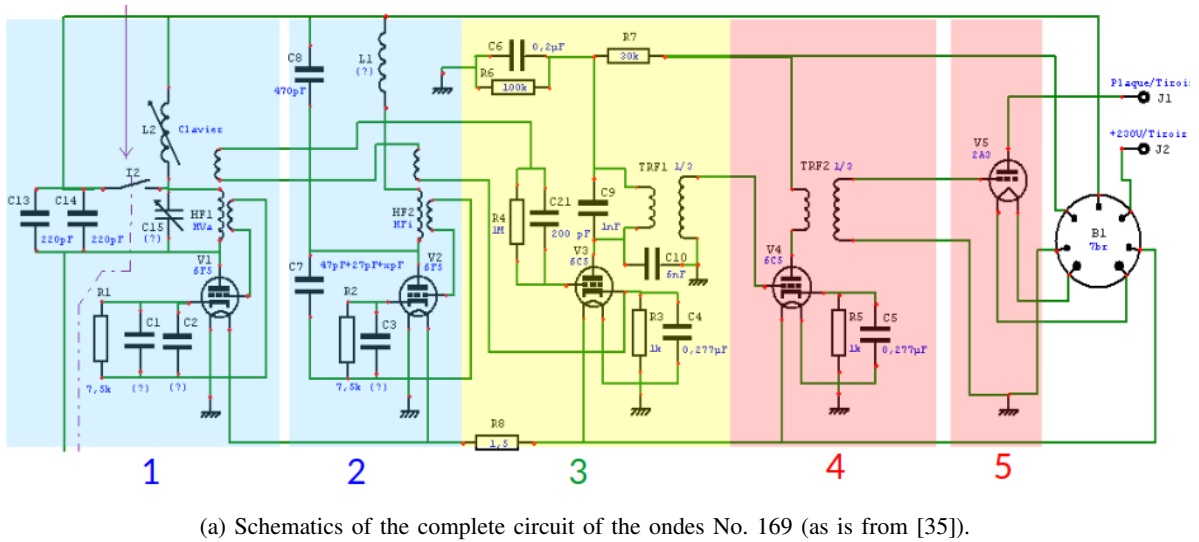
C8
470pF
L1
(?)
C6 0,2µF
R6
100k
R7
30k
Plaque/Tiroir
J1
+230V/Tiroir
J2
L2 Clavier
I2
C13
C14
220pF
220pF
C15
(?)
HF1
MVa
V1
6F5
R1
7,5k
C1
(?)
C2
(?)
C7
47pF+27pF+xpF
HF2
MFi
V2
6F5
R2
7,5k
C3
(?)
R4
1M
C21
200 pF
C9
1nF
TRF1 1/3
V3
6C5
C10
6nF
R3
1k
C4
0,277µF
R8
1,5
TRF2 1/3
V4
6C5
R5
1k
C5
0,277µF
V5
2A3
B1
7br
1
2
3
4
5

(a) Schematics of the complete circuit of the ondes No. 169 (as is from [35]).